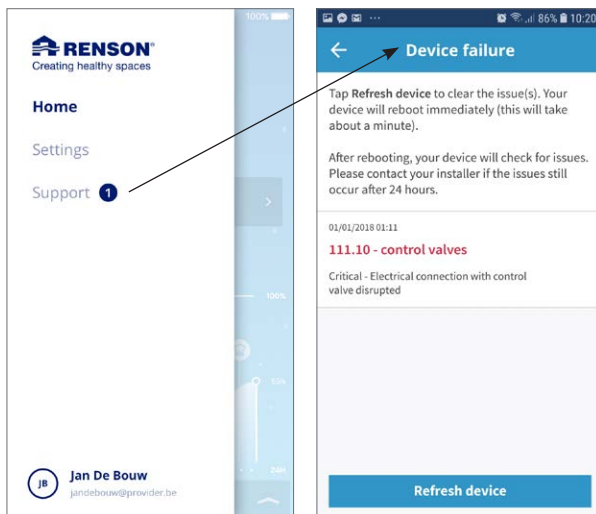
100%

RENSON®
Creating healthy spaces

Home

Settings

Support 1

100%

55%

24h

JB Jan De Bouw
jandebouw@provider.be

86% 10:20

Device failure

Tap **Refresh device** to clear the issue(s). Your device will reboot immediately (this will take about a minute).

After rebooting, your device will check for issues. Please contact your installer if the issues still occur after 24 hours.

01/01/2018 01:11
111.10 - control valves
Critical - Electrical connection with control valve disrupted

Refresh device